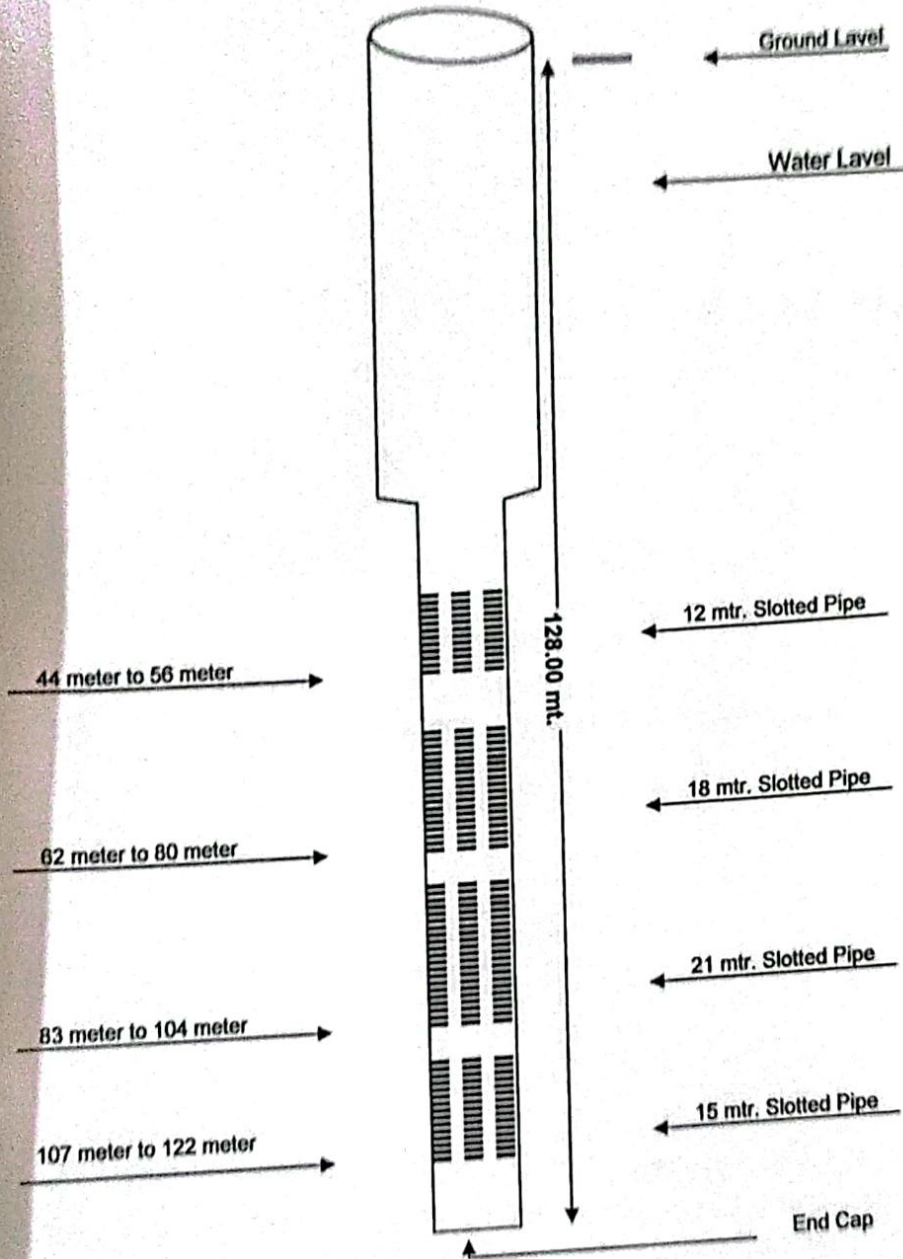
Ground Lavel

Water Lavel

128.00 mt.

12 mtr. Slotted Pipe

44 meter to 56 meter

18 mtr. Slotted Pipe

62 meter to 80 meter

21 mtr. Slotted Pipe

83 meter to 104 meter

15 mtr. Slotted Pipe

107 meter to 122 meter

End Cap